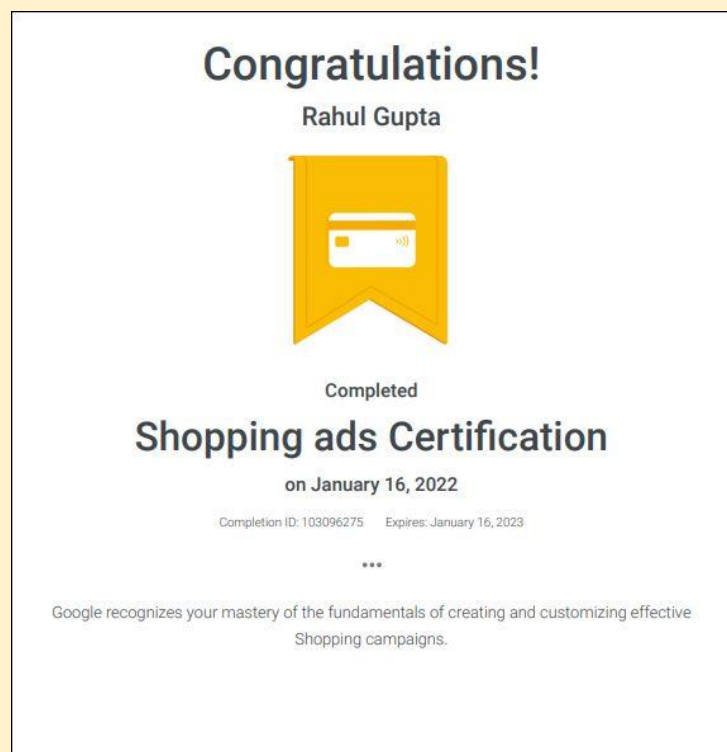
Congratulations!

Rahul Gupta

Completed

Shopping ads Certification

on January 16, 2022

Completion ID: 103096275 Expires: January 16, 2023

•••

Google recognizes your mastery of the fundamentals of creating and customizing effective Shopping campaigns.